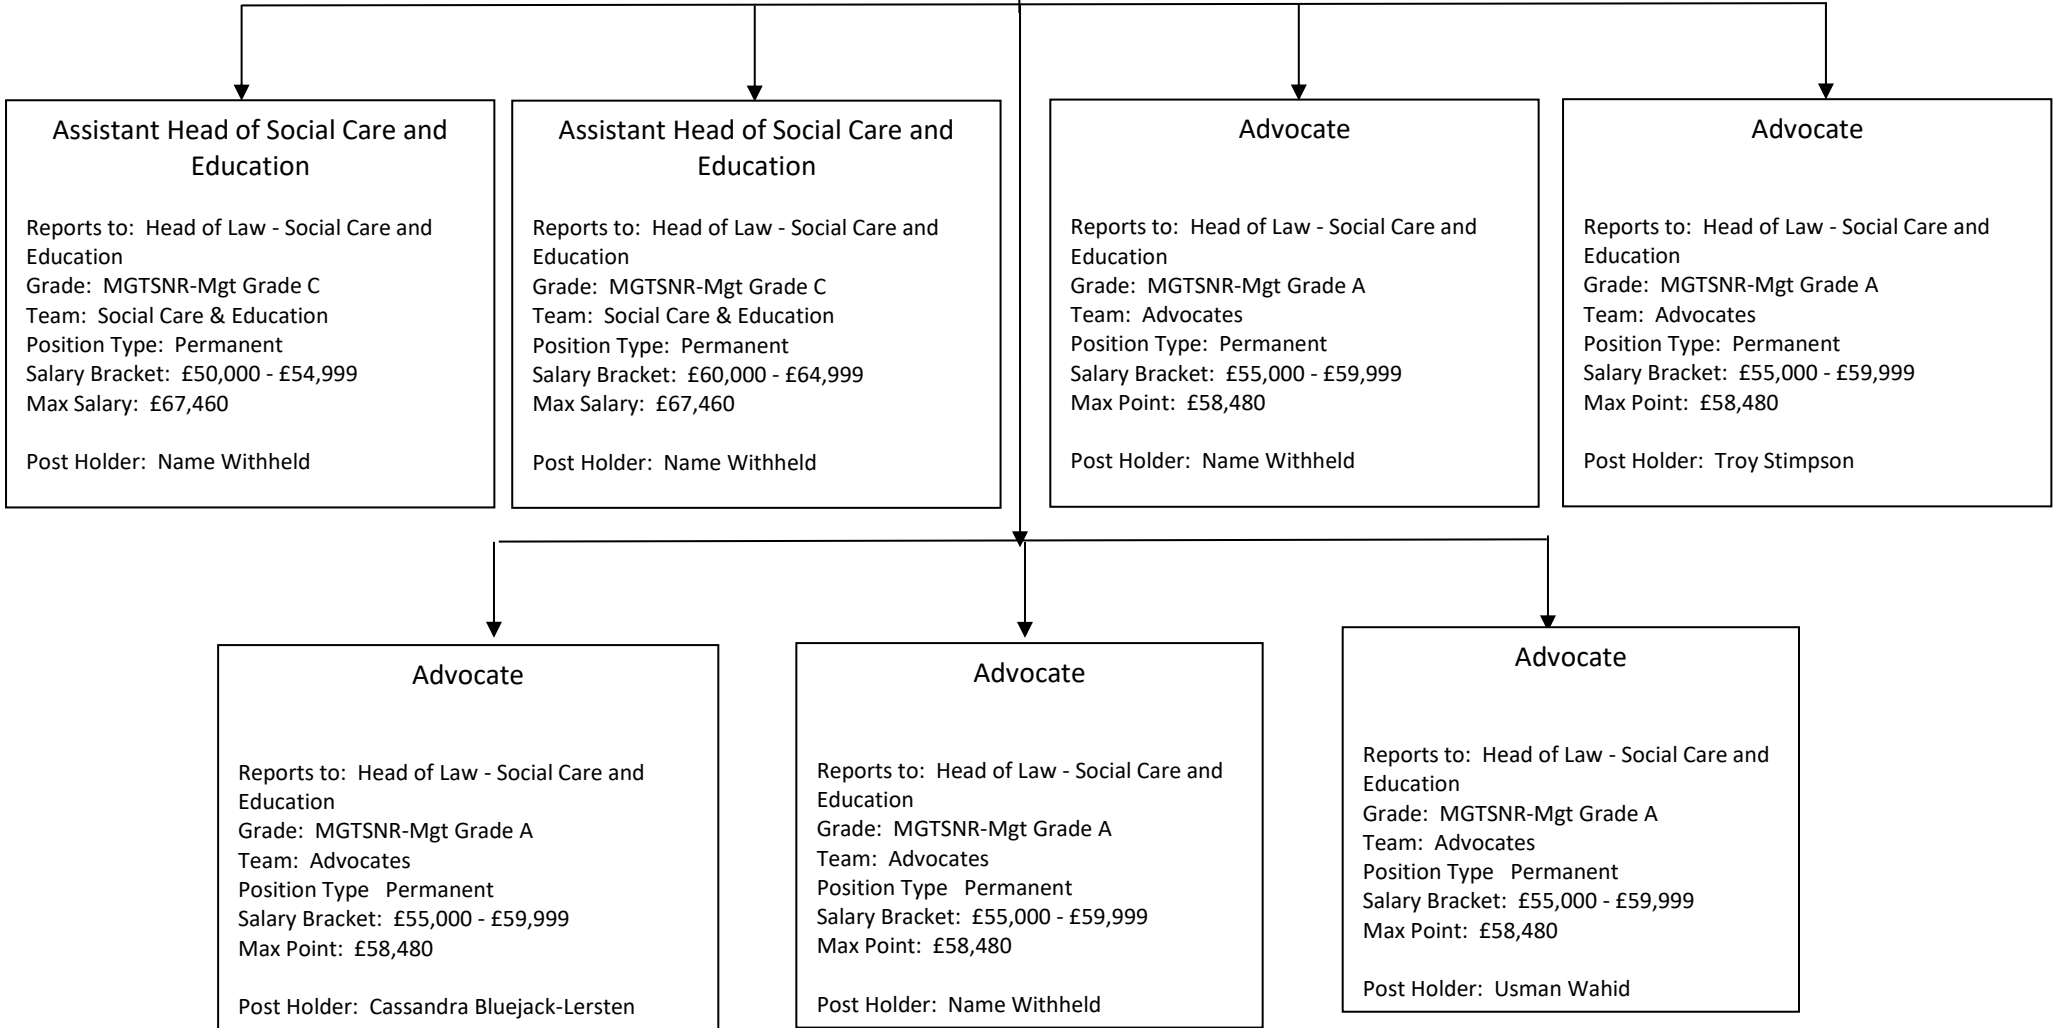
Assistant Head of Social Care and Education

Reports to: Head of Law - Social Care and Education
Grade: MGTSNR-Mgt Grade C
Team: Social Care & Education
Position Type: Permanent
Salary Bracket: £50,000 - £54,999
Max Salary: £67,460

Post Holder: Name Withheld

Assistant Head of Social Care and Education

Reports to: Head of Law - Social Care and Education
Grade: MGTSNR-Mgt Grade C
Team: Social Care & Education
Position Type: Permanent
Salary Bracket: £60,000 - £64,999
Max Salary: £67,460

Post Holder: Name Withheld

Advocate

Reports to: Head of Law - Social Care and Education
Grade: MGTSNR-Mgt Grade A
Team: Advocates
Position Type: Permanent
Salary Bracket: £55,000 - £59,999
Max Point: £58,480

Post Holder: Name Withheld

Advocate

Reports to: Head of Law - Social Care and Education
Grade: MGTSNR-Mgt Grade A
Team: Advocates
Position Type: Permanent
Salary Bracket: £55,000 - £59,999
Max Point: £58,480

Post Holder: Troy Stimpson

Advocate

Reports to: Head of Law - Social Care and Education
Grade: MGTSNR-Mgt Grade A
Team: Advocates
Position Type Permanent
Salary Bracket: £55,000 - £59,999
Max Point: £58,480

Post Holder: Cassandra Bluejack-Lersten

Advocate

Reports to: Head of Law - Social Care and Education
Grade: MGTSNR-Mgt Grade A
Team: Advocates
Position Type Permanent
Salary Bracket: £55,000 - £59,999
Max Point: £58,480

Post Holder: Name Withheld

Advocate

Reports to: Head of Law - Social Care and Education
Grade: MGTSNR-Mgt Grade A
Team: Advocates
Position Type Permanent
Salary Bracket: £55,000 - £59,999
Max Point: £58,480

Post Holder: Usman Wahid